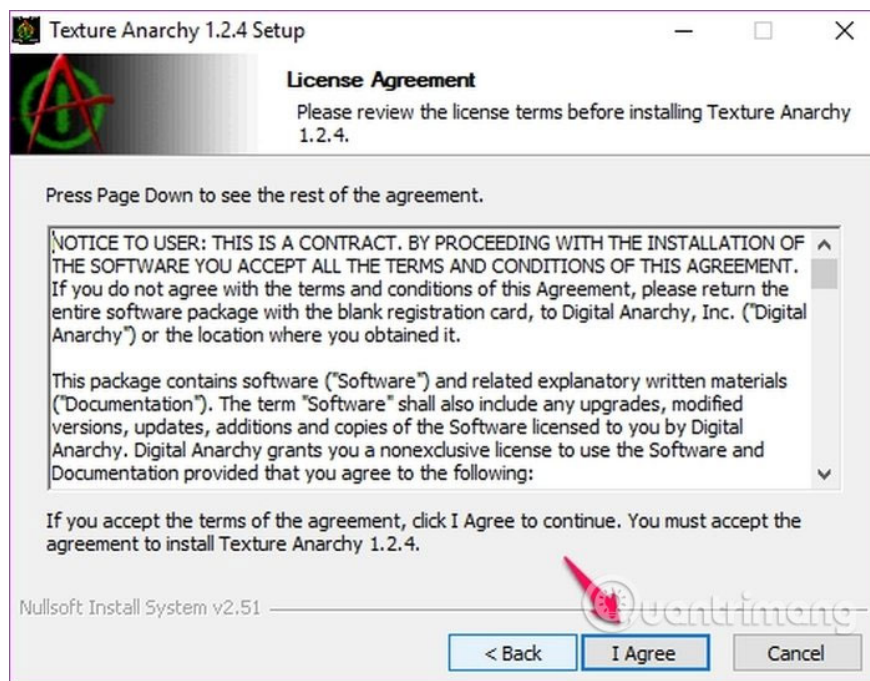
Texture Anarchy 1.2.4 Setup

License Agreement

Please review the license terms before installing Texture Anarchy 1.2.4.

Press Page Down to see the rest of the agreement.

NOTICE TO USER: THIS IS A CONTRACT. BY PROCEEDING WITH THE INSTALLATION OF THE SOFTWARE YOU ACCEPT ALL THE TERMS AND CONDITIONS OF THIS AGREEMENT. If you do not agree with the terms and conditions of this Agreement, please return the entire software package with the blank registration card, to Digital Anarchy, Inc. ("Digital Anarchy") or the location where you obtained it.

This package contains software ("Software") and related explanatory written materials ("Documentation"). The term "Software" shall also include any upgrades, modified versions, updates, additions and copies of the Software licensed to you by Digital Anarchy. Digital Anarchy grants you a nonexclusive license to use the Software and Documentation provided that you agree to the following:

If you accept the terms of the agreement, click I Agree to continue. You must accept the agreement to install Texture Anarchy 1.2.4.

Nullsoft Install System v2.51

Quantrimang

< Back I Agree Cancel